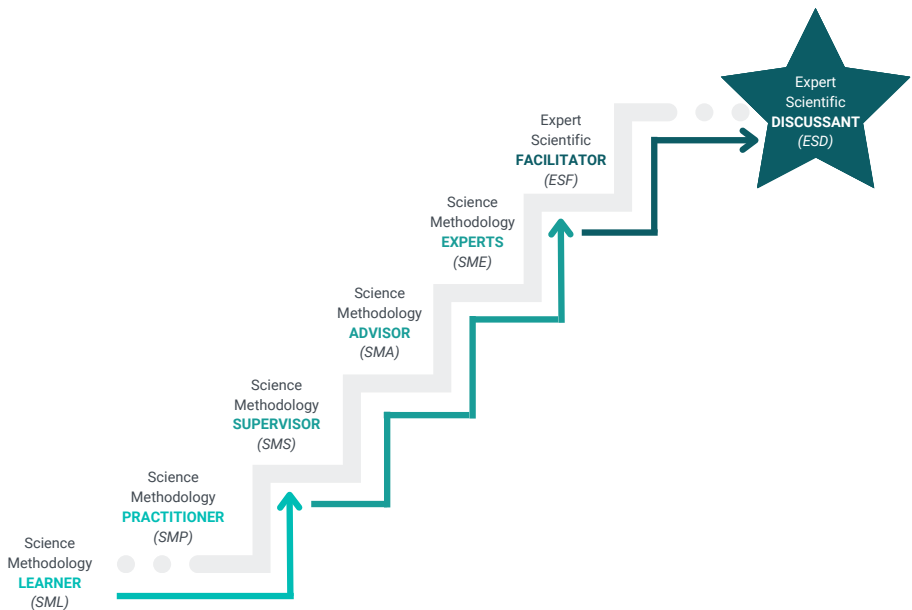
Science Methodology LEARNER (SML)

Science Methodology PRACTITIONER (SMP)

Science Methodology SUPERVISOR (SMS)

Science Methodology ADVISOR (SMA)

Science Methodology EXPERTS (SME)

Expert Scientific FACILITATOR (ESF)

Expert Scientific DISCUSSANT (ESD)